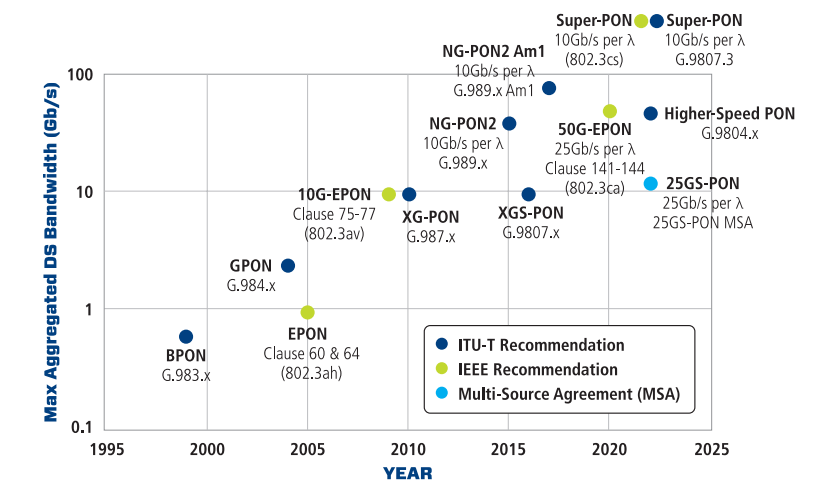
Super-PON
10Gb/s per λ
(802.3cs)

Super-PON
10Gb/s per λ
G.9807.3

NG-PON2 Am1
10Gb/s per λ
G.989.x Am1

100

NG-PON2
10Gb/s per λ
G.989.x

50G-EPON
25Gb/s per λ
Clause 141-144
(802.3ca)

Higher-Speed PON
G.9804.x

10

10G-EPON
Clause 75-77
(802.3av)

XG-PON
G.987.x

XGS-PON
G.9807.x

25GS-PON
25Gb/s per λ
25GS-PON MSA

GPON
G.984.x

1

EPON
Clause 60 & 64
(802.3ah)

BPON
G.983.x

ITU-T Recommendation
IEEE Recommendation
Multi-Source Agreement (MSA)

0.1

1995 2000 2005 2010 2015 2020 2025

YEAR

Max Aggregated DS Bandwidth (Gb/s)